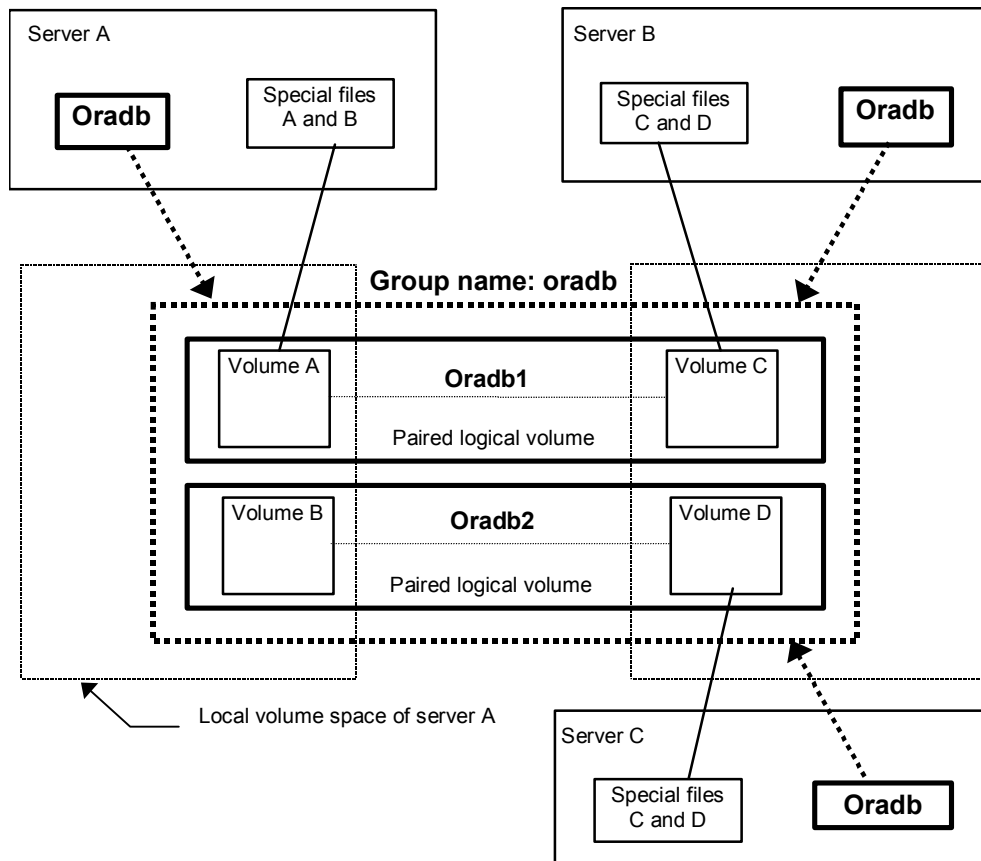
Server A

Oradb

Special files A and B

Server B

Special files C and D

Oradb

Group name: oradb

Volume A

Oradb1

Volume C

Paired logical volume

Volume B

Oradb2

Volume D

Paired logical volume

Local volume space of server A

Server C

Special files C and D

Oradb